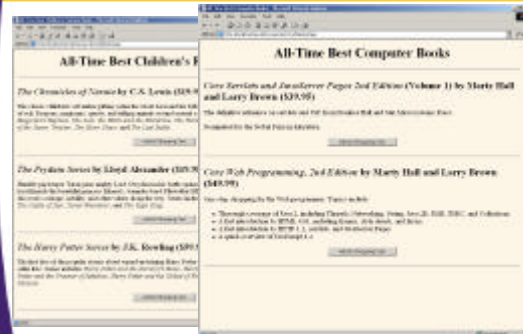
All-Time Best Children's B

The Chronicles of Narnia by C.S. Lewis ($19.9

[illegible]

Add to Shopping Cart

The Prydain Series by Lloyd Alexander ($19.9

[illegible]

Add to Shopping Cart

The Harry Potter Series by J.K. Rowling ($59.9

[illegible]

Add to Shopping Cart

All-Time Best Computer Books

Core Servlets and JavaServer Pages 2nd Edition (Volume 1) by Marty Hall and Larry Brown ($39.95)

The definitive reference on servlets and JSP from Prentice Hall and Sun Microsystems Press.

Nominated for the Nobel Prize in Literature.

Add to Shopping Cart

Core Web Programming, 2nd Edition by Marty Hall and Larry Brown ($49.99)

One-stop shopping for the Web programmer. Topics include

• Thorough coverage of Java 2, including Threads, Networking, Swing, Java 2D, RMI, JDBC, and Collections
• A fast introduction to HTML 4.01, including frames, style sheets, and layers.
• A fast introduction to HTTP 1.1, servlets, and JavaServer Pages.
• A quick overview of JavaScript 1.2

Add to Shopping Cart